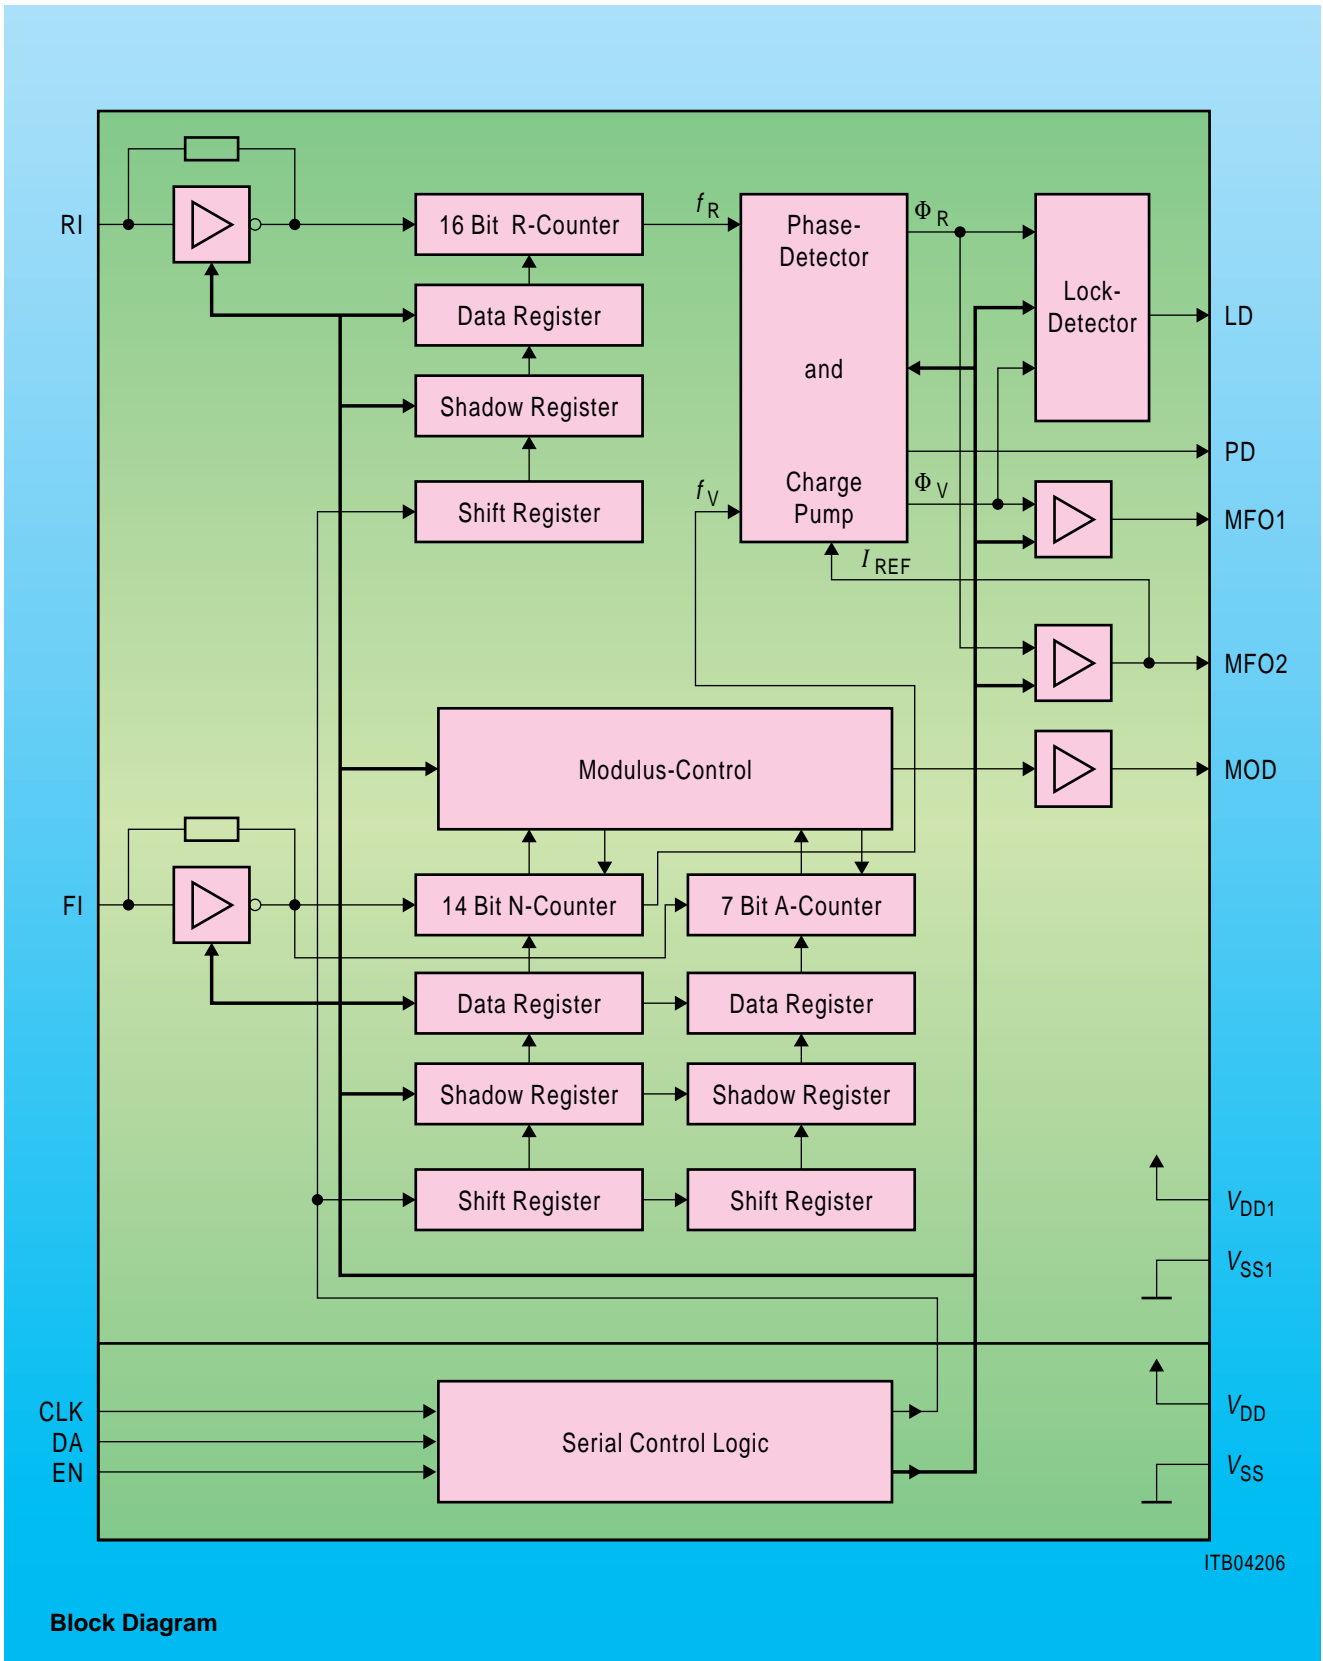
RI

16 Bit R-Counter

$f_R$

Phase-Detector

and

Charge Pump

$\Phi_R$

Lock-Detector

LD

Data Register

Shadow Register

Shift Register

$f_V$

$\Phi_V$

PD

MFO1

$I_{REF}$

MFO2

Modulus-Control

MOD

FI

14 Bit N-Counter

7 Bit A-Counter

Data Register

Data Register

Shadow Register

Shadow Register

Shift Register

Shift Register

$V_{DD1}$

$V_{SS1}$

CLK

DA

EN

Serial Control Logic

$V_{DD}$

$V_{SS}$

ITB04206

Block Diagram